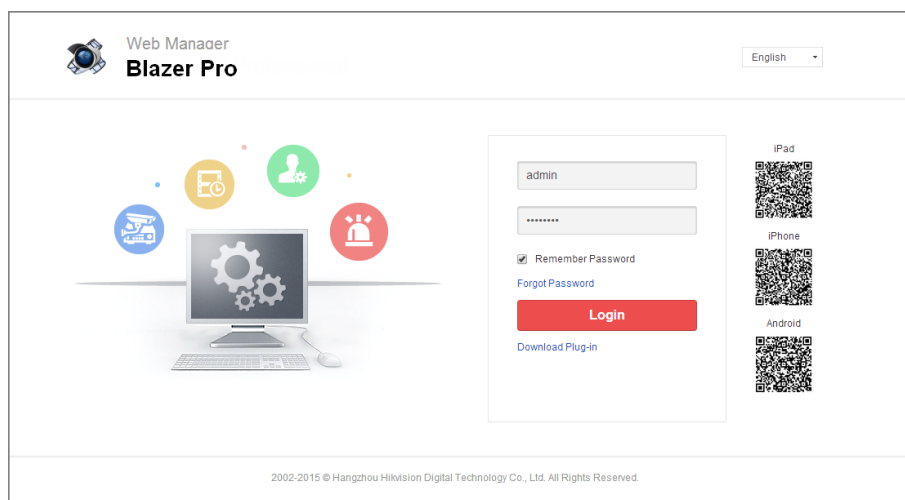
Web Manager
Blazer Pro

English

admin
••••••••
Remember Password
Forgot Password
Login
Download Plug-in

iPad
iPhone
Android

2002-2015 © Hangzhou Hikvision Digital Technology Co., Ltd. All Rights Reserved.